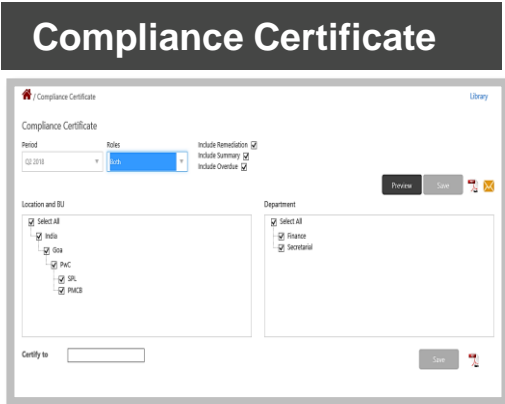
Compliance Certificate

/ Compliance Certificate

Library

Compliance Certificate

Period
Q2 2018

Roles
Both

Include Remediation
Include Summary
Include Overdue

Preview
Save

Location and BU
Select All
India
Goa
PwC
SPL
PMCB

Department
Select All
Finance
Secretarial

Certify to

Save